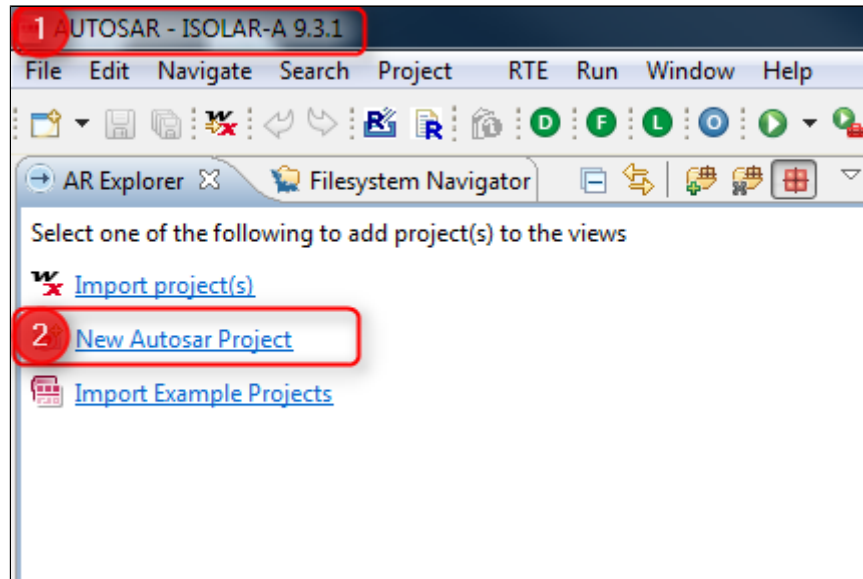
1 AUTOSAR - ISOLAR-A 9.3.1

File Edit Navigate Search Project RTE Run Window Help

D F L O

AR Explorer Filesystem Navigator

Select one of the following to add project(s) to the views

Import project(s)

2 New Autosar Project

Import Example Projects